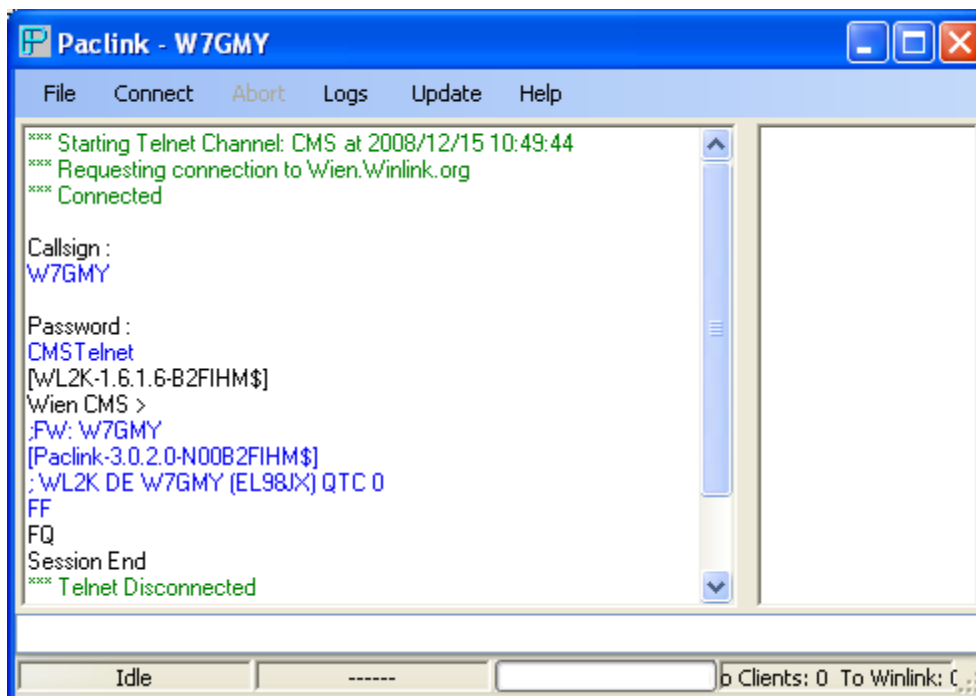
Paclink - W7GMY

File Connect Abort Logs Update Help

*** Starting Telnet Channel: CMS at 2008/12/15 10:49:44
*** Requesting connection to Wien.Winlink.org
*** Connected

Callsign :
W7GMY

Password :
CMSTelnet
[WL2K-1.6.1.6-B2FIHM$]
Wien CMS >
;FW: W7GMY
[Paclink-3.0.2.0-N00B2FIHM$]
; WL2K DE W7GMY (EL98JX) QTC 0
FF
FQ
Session End
*** Telnet Disconnected

Idle ------ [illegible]o Clients: 0 To Winlink: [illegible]